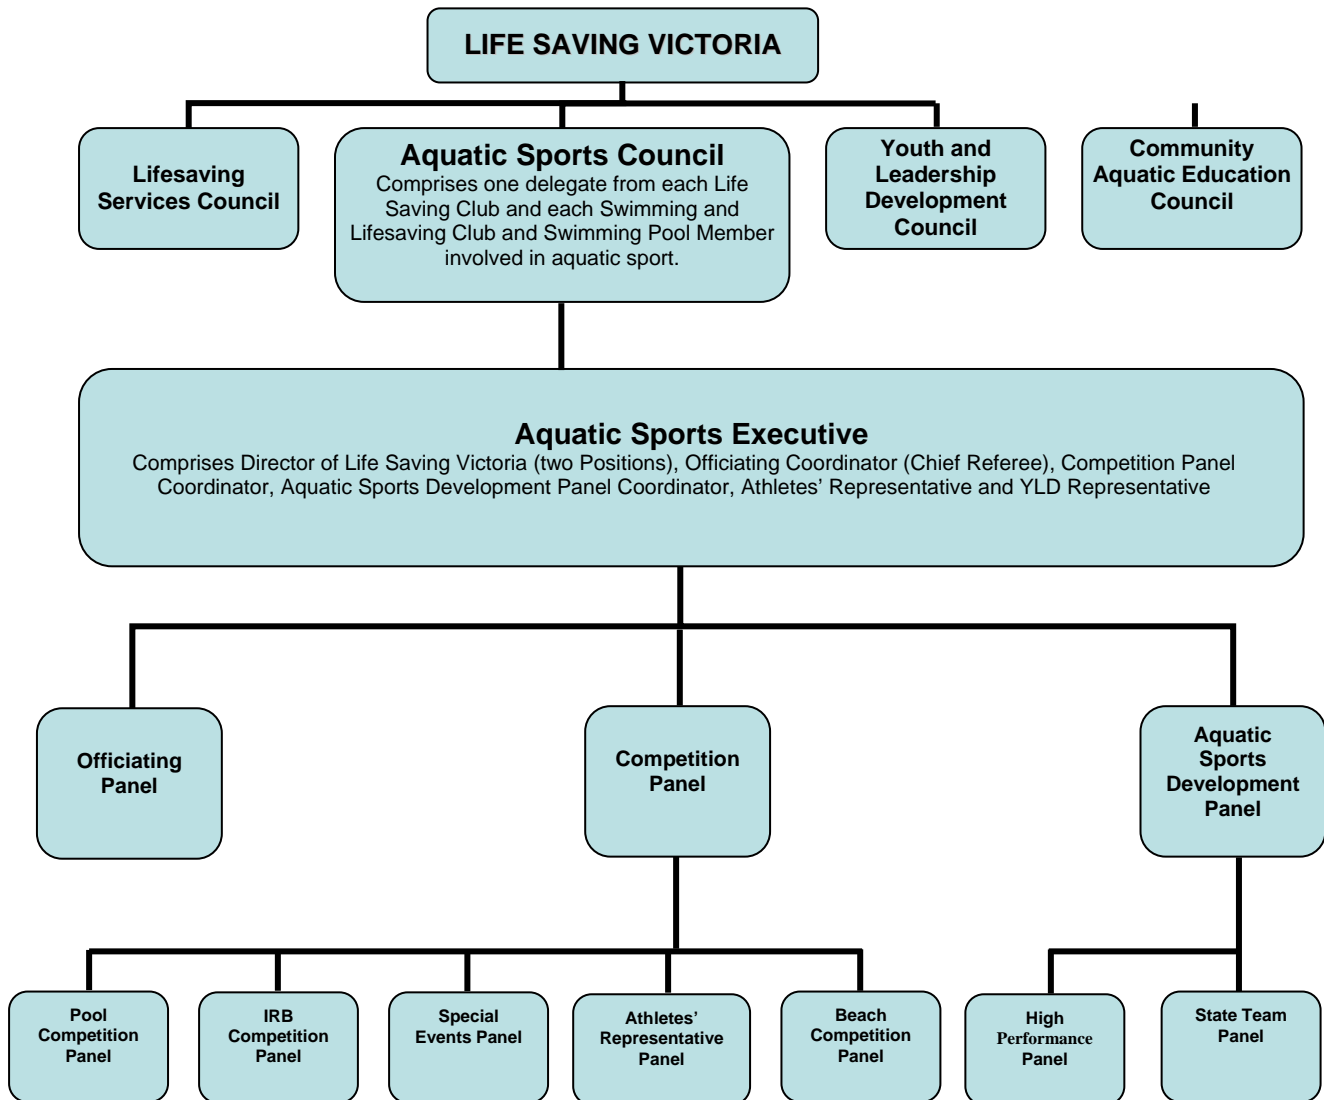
LIFE SAVING VICTORIA

Lifesaving Services Council

Aquatic Sports Council
Comprises one delegate from each Life Saving Club and each Swimming and Lifesaving Club and Swimming Pool Member involved in aquatic sport.

Youth and Leadership Development Council

Community Aquatic Education Council

Aquatic Sports Executive
Comprises Director of Life Saving Victoria (two Positions), Officiating Coordinator (Chief Referee), Competition Panel Coordinator, Aquatic Sports Development Panel Coordinator, Athletes' Representative and YLD Representative

Officiating Panel

Competition Panel

Aquatic Sports Development Panel

Pool Competition Panel

IRB Competition Panel

Special Events Panel

Athletes' Representative Panel

Beach Competition Panel

High Performance Panel

State Team Panel